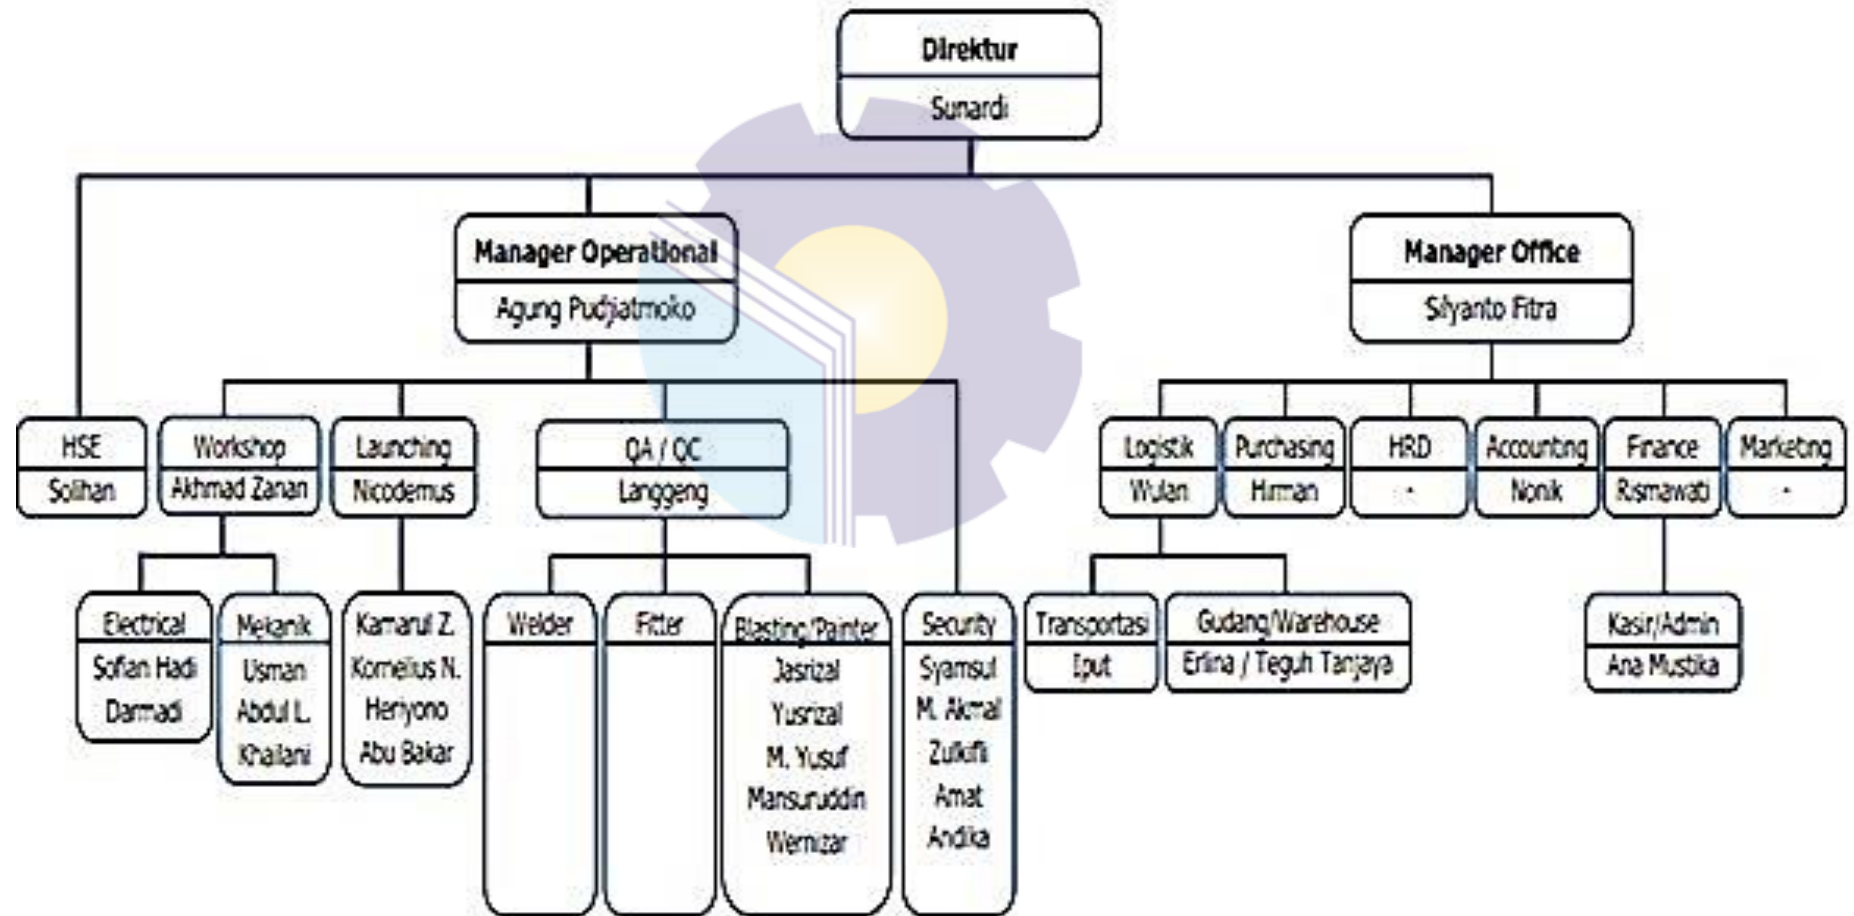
Direktur
Sunardi

Manager Operational
Agung Pudjatmoko

Manager Office
Silyanto Fitra

HSE
Solihan

Workshop
Akhmad Zanan

Launching
Nicodemus

QA / QC
Langgeng

Logistik
Wulan

Purchasing
Hirman

HRD
-

Accounting
Nonik

Finance
Rismawati

Marketing
-

Electrical
Sofian Hadi
Darmadi

Mekanik
Usman
Abdul L.
Khailani

Kamarul Z.
Kornelius N.
Heriyono
Abu Bakar

Welder

Fitter

Blasting/Painter
Jasrizal
Yusrizal
M. Yusuf
Mansuruddin
Wernizar

Security
Syamsul
M. Akmal
Zulkifli
Amat
Andika

Transportasi
Iput

Gudang/Warehouse
Erlina / Teguh Tanjaya

Kasir/Admin
Ana Mustika